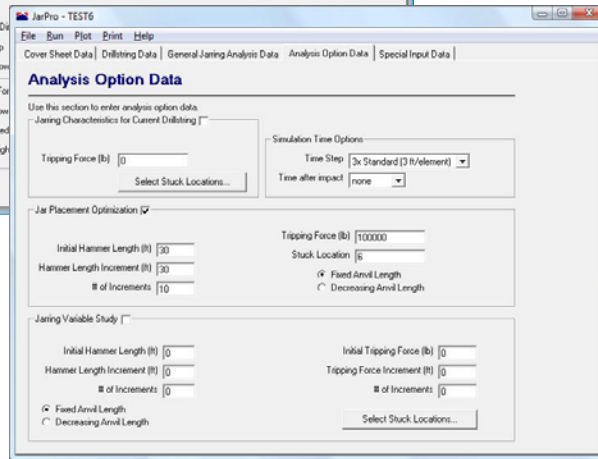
JarPro - TEST6

File Run Plot Print Help

Cover Sheet Data | Drillstring Data | General Jarring Analysis Data | Analysis Option Data | Special Input Data

Analysis Option Data

Use this section to enter analysis option data.

Jarring Characteristics for Current Drillstring

Tripping Force (lb) 0

Select Stuck Locations...

Simulation Time Options

Time Step 3x Standard (3 ft/element)

Time after impact none

Jar Placement Optimization

Initial Hammer Length (ft) 30

Hammer Length Increment (ft) 30

# of Increments 10

Tripping Force (lb) 100000

Stuck Location 6

Fixed Anvil Length

Decreasing Anvil Length

Jarring Variable Study

Initial Hammer Length (ft) 0

Hammer Length Increment (ft) 0

# of Increments 0

Initial Tripping Force (lb) 0

Tripping Force Increment (ft) 0

# of Increments 0

Fixed Anvil Length

Decreasing Anvil Length

Select Stuck Locations...